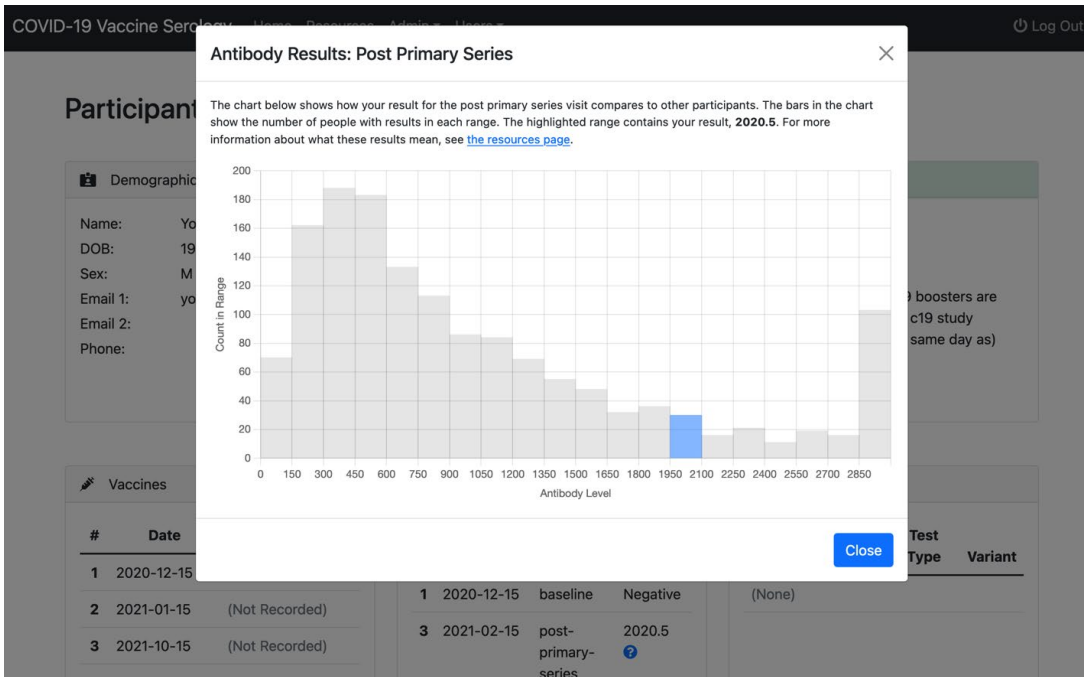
COVID-19 Vaccine Serology Home Resources Admin Users

Log Out

Participant

Demographic

Name: Yo
DOB: 19
Sex: M
Email 1: yo
Email 2:
Phone:

9 boosters are
c19 study
same day as)

Vaccines

| # | Date | |
|---|---|---|
| 1 | 2020-12-15 | |
| 2 | 2021-01-15 | (Not Recorded) |
| 3 | 2021-10-15 | (Not Recorded) |

| | | | |
|---|---|---|---|
| 1 | 2020-12-15 | baseline | Negative |
| 3 | 2021-02-15 | post-primary-series | 2020.5 |

| Test Type | Variant |
|---|---|
| (None) | |

Antibody Results: Post Primary Series

The chart below shows how your result for the post primary series visit compares to other participants. The bars in the chart show the number of people with results in each range. The highlighted range contains your result, **2020.5**. For more information about what these results mean, see the resources page.

Count in Range

200
180
160
140
120
100
80
60
40
20
0

0 150 300 450 600 750 900 1050 1200 1350 1500 1650 1800 1950 2100 2250 2400 2550 2700 2850

Antibody Level

Close